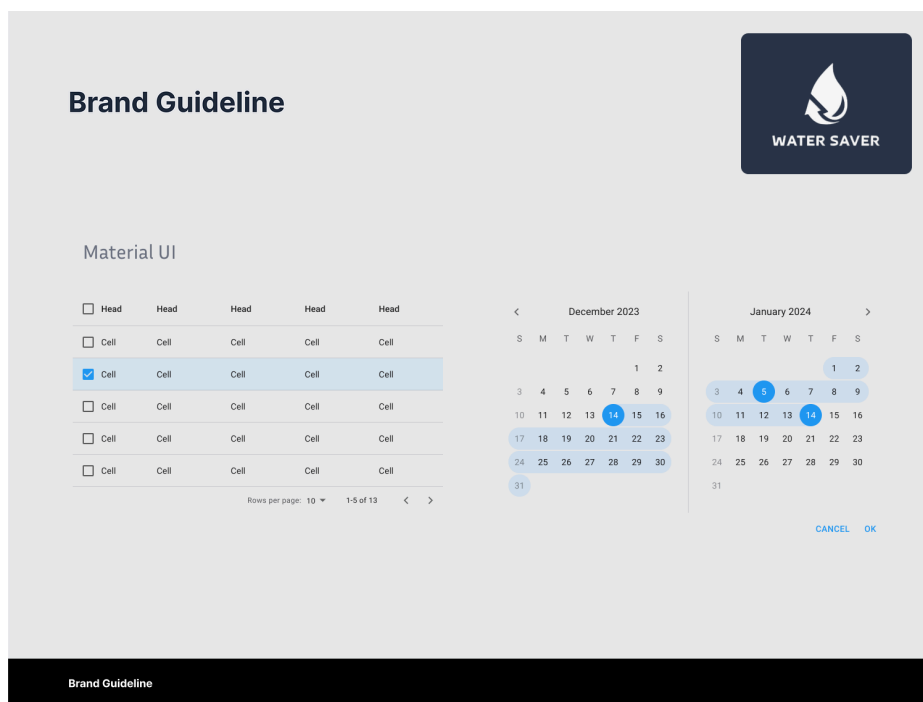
Brand Guideline

WATER SAVER

Material UI

| Head | Head | Head | Head | Head |
|---|---|---|---|---|
| Cell | Cell | Cell | Cell | Cell |
| Cell | Cell | Cell | Cell | Cell |
| Cell | Cell | Cell | Cell | Cell |
| Cell | Cell | Cell | Cell | Cell |
| Cell | Cell | Cell | Cell | Cell |

Rows per page: 10 1-5 of 13

December 2023

| S | M | T | W | T | F | S |
|---|---|---|---|---|---|---|
| | | | | | 1 | 2 |
| 3 | 4 | 5 | 6 | 7 | 8 | 9 |
| 10 | 11 | 12 | 13 | 14 | 15 | 16 |
| 17 | 18 | 19 | 20 | 21 | 22 | 23 |
| 24 | 25 | 26 | 27 | 28 | 29 | 30 |
| 31 | | | | | | |

January 2024

| S | M | T | W | T | F | S |
|---|---|---|---|---|---|---|
| | | | | | 1 | 2 |
| 3 | 4 | 5 | 6 | 7 | 8 | 9 |
| 10 | 11 | 12 | 13 | 14 | 15 | 16 |
| 17 | 18 | 19 | 20 | 21 | 22 | 23 |
| 24 | 25 | 26 | 27 | 28 | 29 | 30 |
| 31 | | | | | | |

CANCEL OK

Brand Guideline